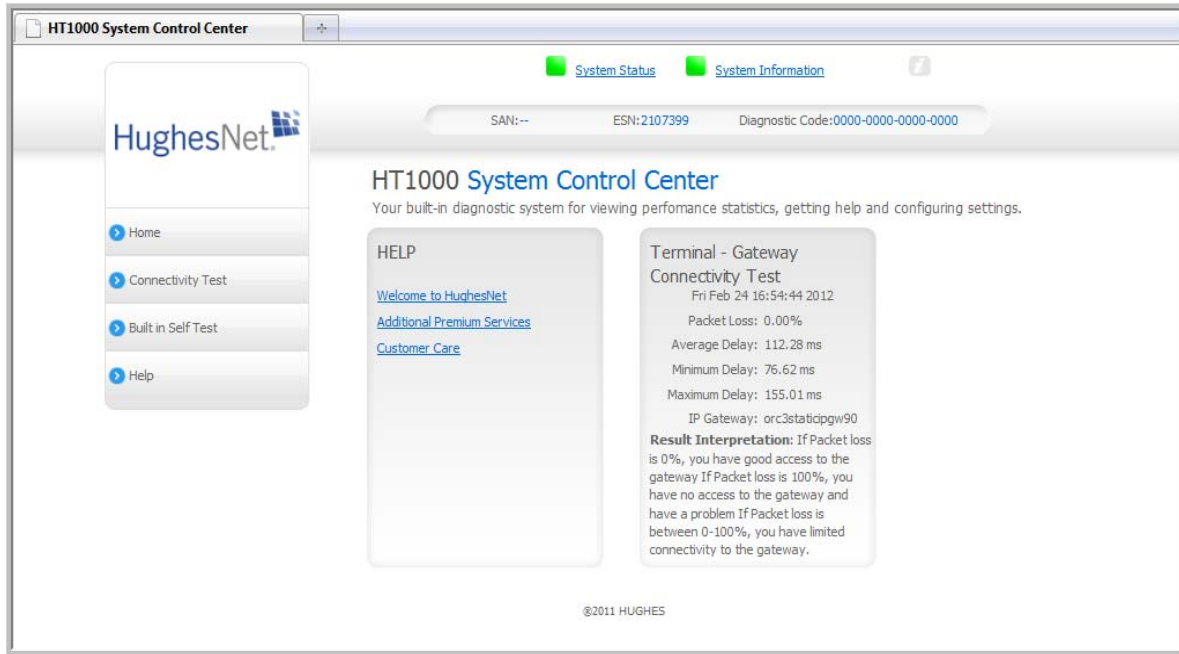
HT1000 System Control Center

System Status System Information

HughesNet.

SAN:-- ESN:2107399 Diagnostic Code:0000-0000-0000-0000

Home

Connectivity Test

Built in Self Test

Help

HT1000 System Control Center

Your built-in diagnostic system for viewing perfomance statistics, getting help and configuring settings.

HELP

Welcome to HughesNet

Additional Premium Services

Customer Care

Terminal - Gateway Connectivity Test

Fri Feb 24 16:54:44 2012

Packet Loss: 0.00%

Average Delay: 112.28 ms

Minimum Delay: 76.62 ms

Maximum Delay: 155.01 ms

IP Gateway: orc3staticipgw90

**Result Interpretation:** If Packet loss is 0%, you have good access to the gateway If Packet loss is 100%, you have no access to the gateway and have a problem If Packet loss is between 0-100%, you have limited connectivity to the gateway.

©2011 HUGHES